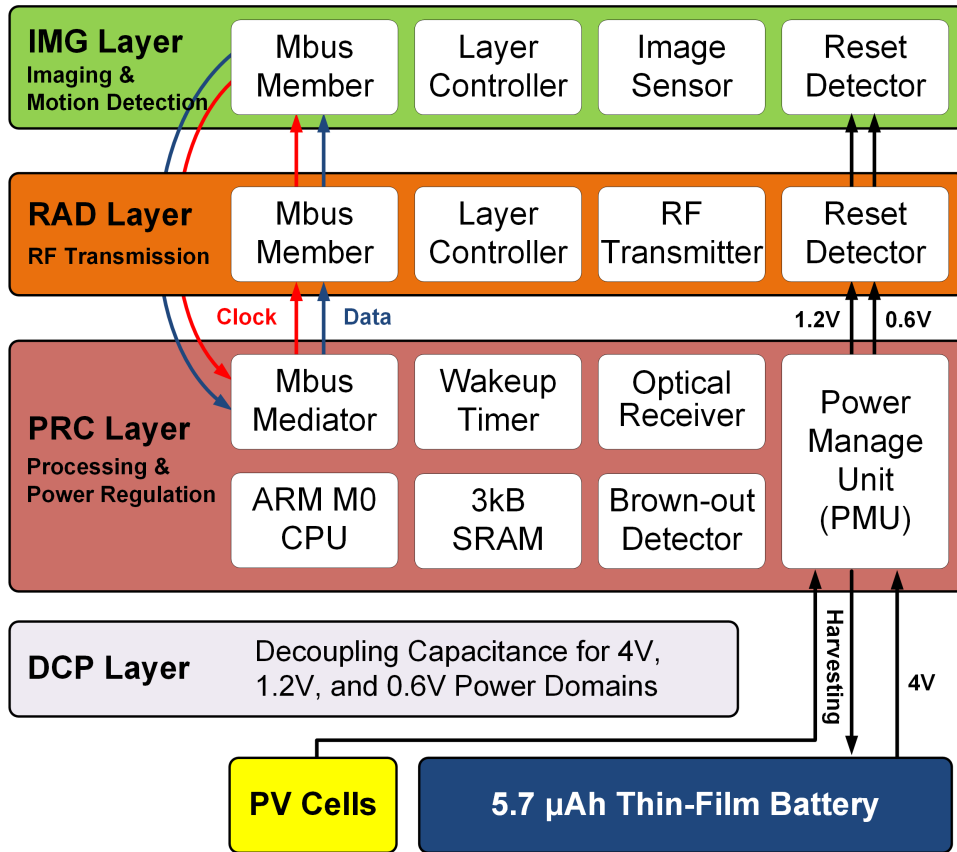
IMG Layer
Imaging & Motion Detection

Mbus Member

Layer Controller

Image Sensor

Reset Detector

RAD Layer
RF Transmission

Mbus Member

Layer Controller

RF Transmitter

Reset Detector

Clock

Data

1.2V

0.6V

PRC Layer
Processing & Power Regulation

Mbus Mediator

Wakeup Timer

Optical Receiver

Power Manage Unit (PMU)

ARM M0 CPU

3kB SRAM

Brown-out Detector

DCP Layer

Decoupling Capacitance for 4V, 1.2V, and 0.6V Power Domains

Harvesting

4V

PV Cells

5.7 μAh Thin-Film Battery